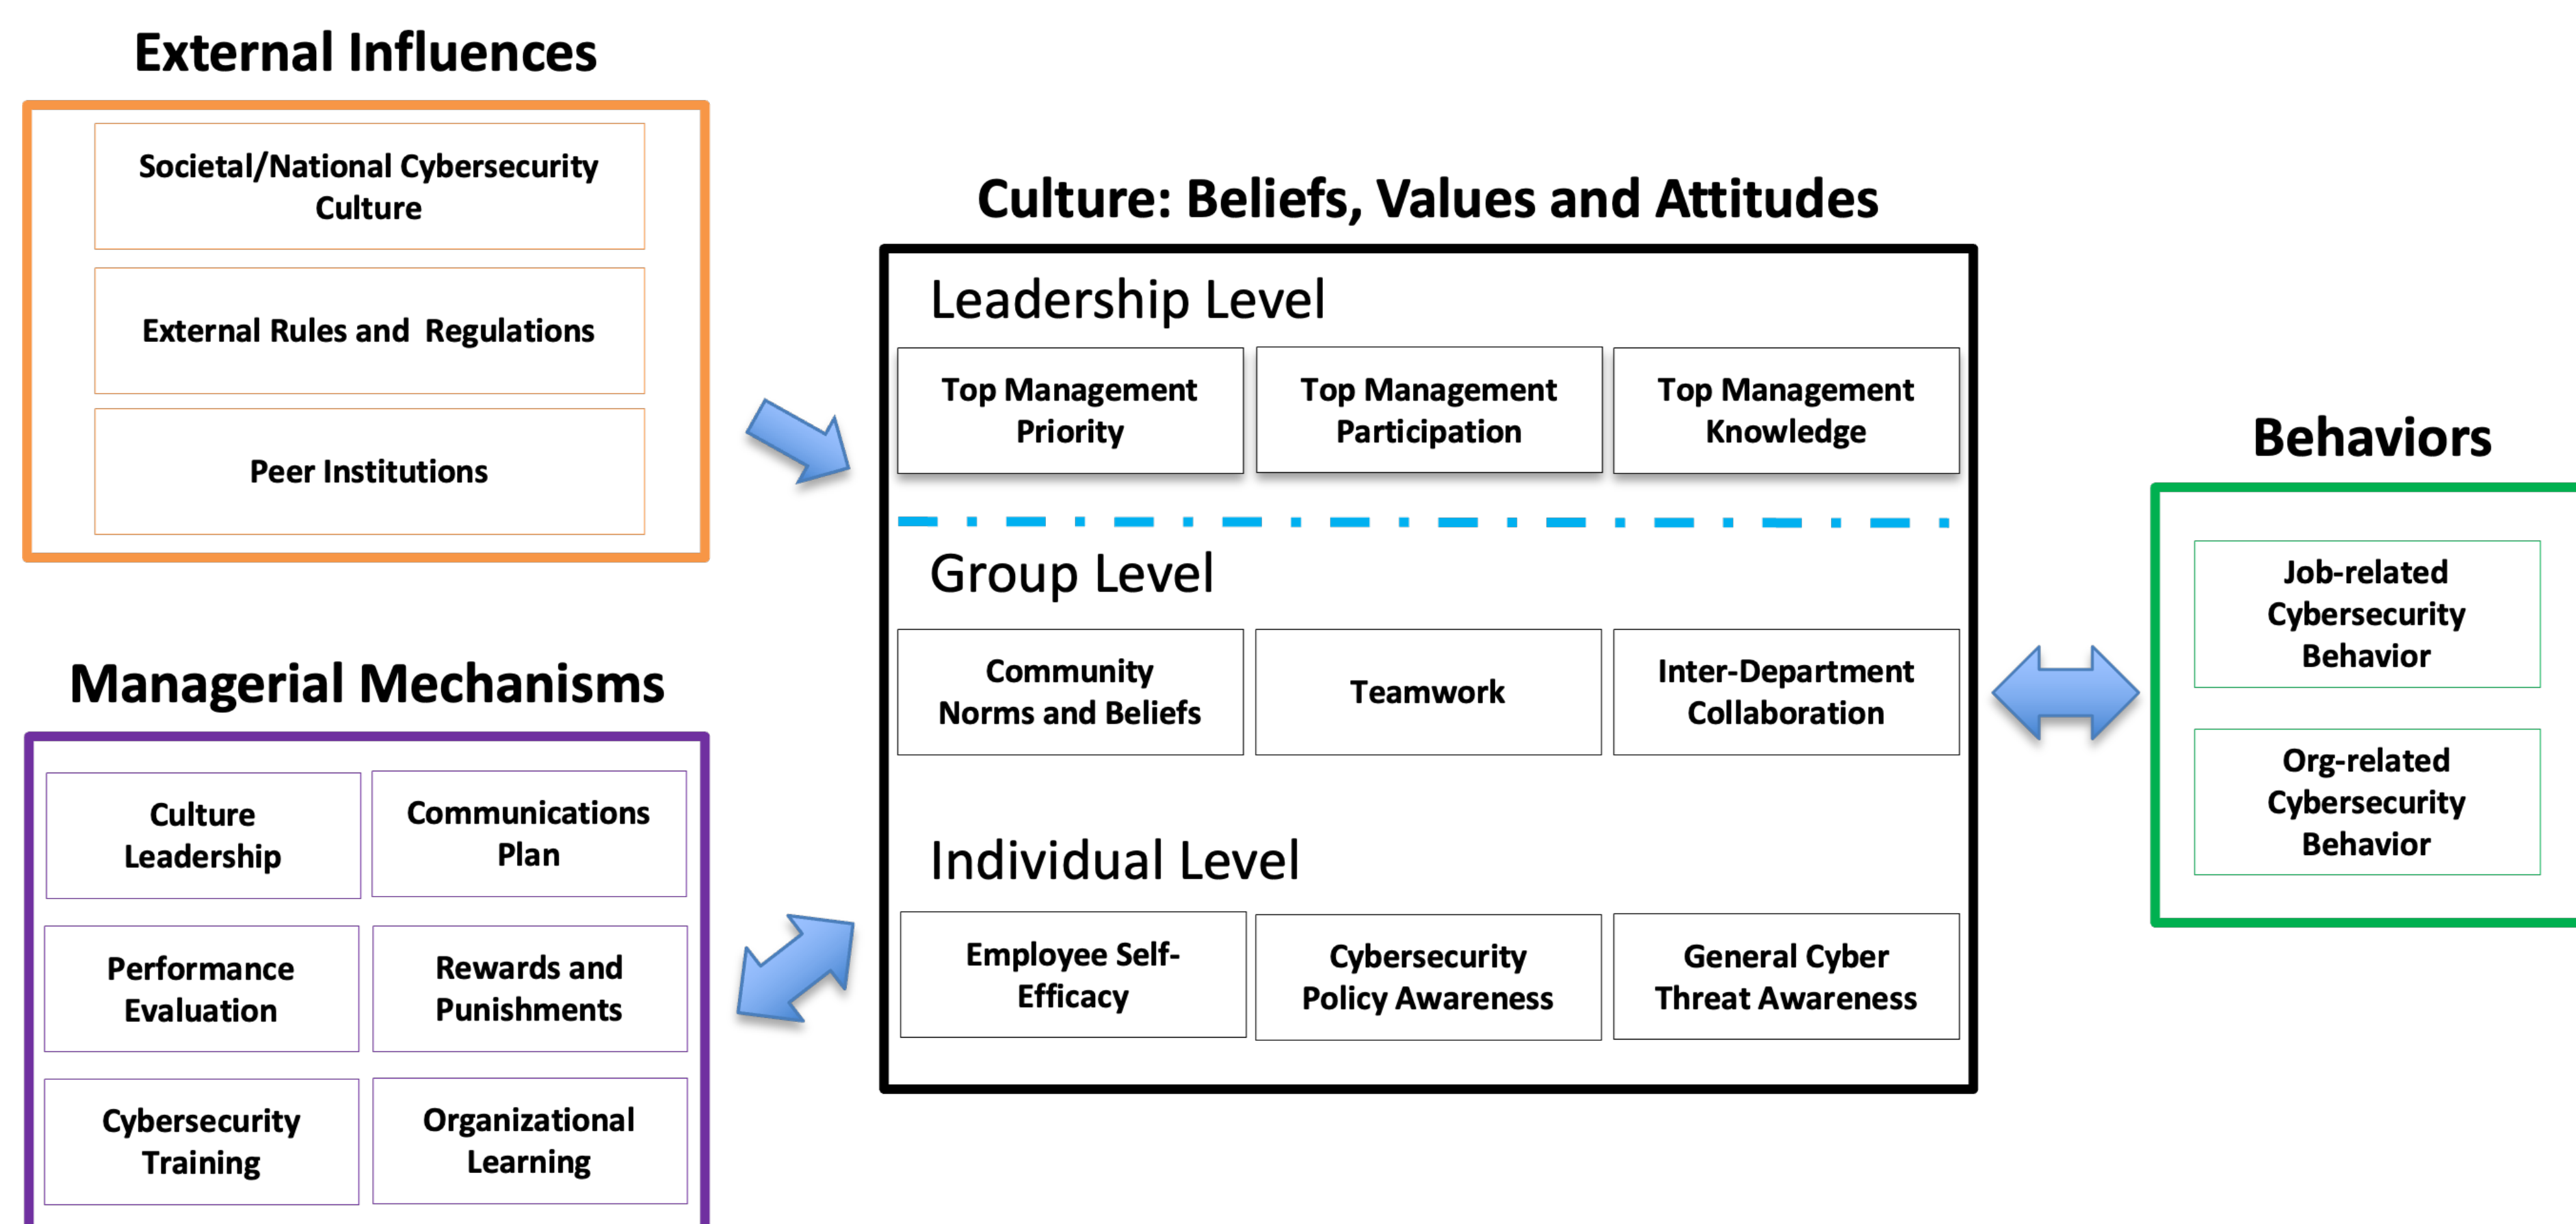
External Influences

Societal/National Cybersecurity Culture

External Rules and Regulations

Peer Institutions

Managerial Mechanisms

Culture Leadership

Communications Plan

Performance Evaluation

Rewards and Punishments

Cybersecurity Training

Organizational Learning

Culture: Beliefs, Values and Attitudes

Leadership Level

Top Management Priority

Top Management Participation

Top Management Knowledge

Group Level

Community Norms and Beliefs

Teamwork

Inter-Department Collaboration

Individual Level

Employee Self-Efficacy

Cybersecurity Policy Awareness

General Cyber Threat Awareness

Behaviors

Job-related Cybersecurity Behavior

Org-related Cybersecurity Behavior